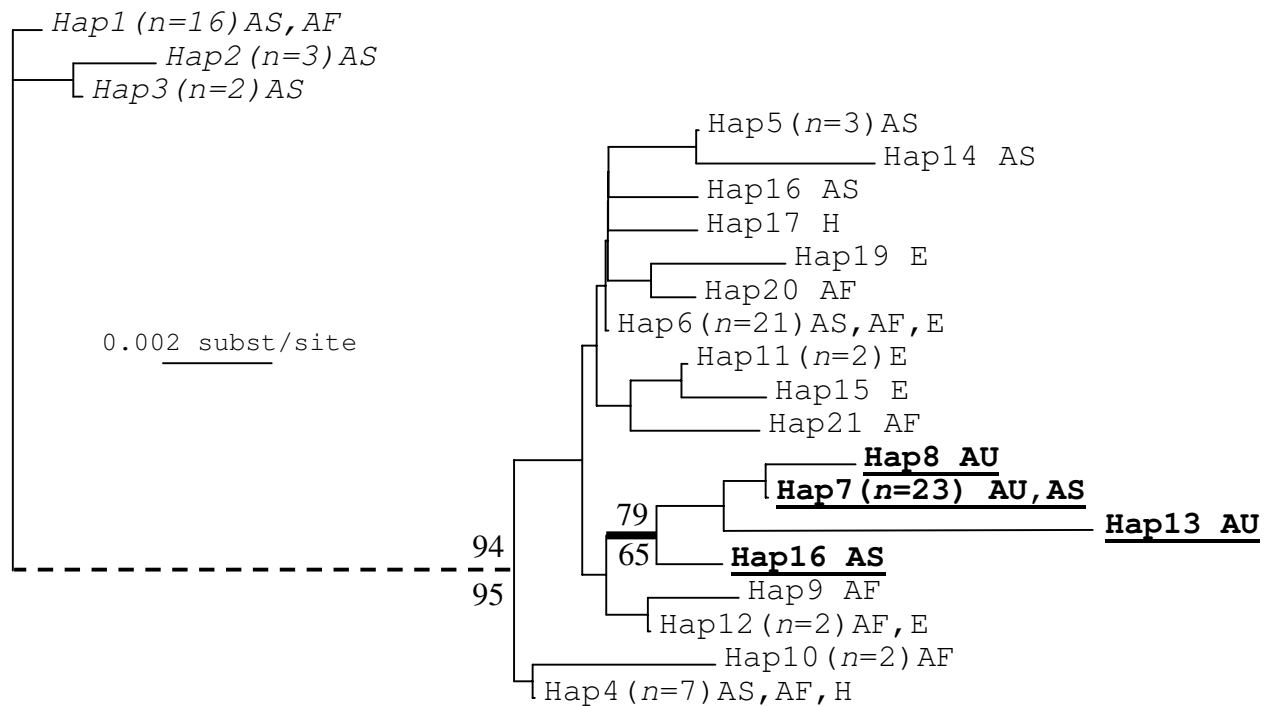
Hap1(n=16)AS,AF
Hap2(n=3)AS
Hap3(n=2)AS
Hap5($n$=3)AS
Hap14 AS
Hap16 AS
Hap17 H
Hap19 E
Hap20 AF
Hap6($n$=21)AS,AF,E
0.002 subst/site
Hap11($n$=2)E
Hap15 E
Hap21 AF
Hap8 AU
Hap7($n$=23) AU,AS
79
Hap13 AU
94
65
Hap16 AS
95
Hap9 AF
Hap12($n$=2)AF,E
Hap10($n$=2)AF
Hap4($n$=7)AS,AF,H